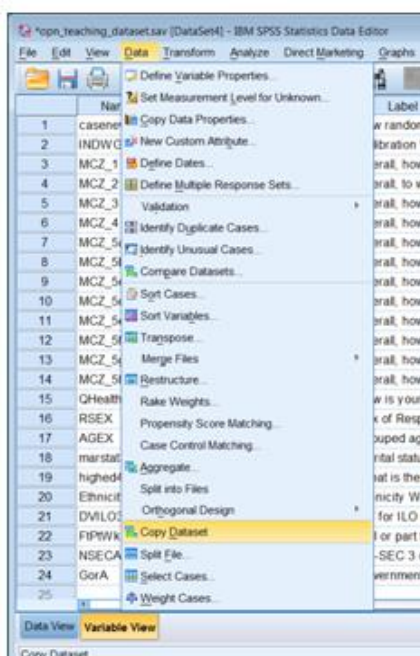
*opn_teaching_dataset.sav [DataSet4] - IBM SPSS Statistics Data Editor

File Edit View Data Transform Analyze Direct Marketing Graphs

Nar

Label

Define Variable Properties...
Set Measurement Level for Unknown...
Copy Data Properties...
New Custom Attribute...
Define Dates...
Define Multiple Response Sets...
Validation
Identify Duplicate Cases...
Identify Unusual Cases...
Compare Datasets...
Sort Cases...
Sort Variables...
Transpose...
Merge Files
Restructure...
Rake Weights...
Propensity Score Matching...
Case Control Matching...
Aggregate...
Split into Files
Orthogonal Design
Copy Dataset
Split File...
Select Cases...
Weight Cases...

| | Nar | Label |
|---|---|---|
| 1 | casene | v randon |
| 2 | INDWG | ibration |
| 3 | MCZ_1 | erall, how |
| 4 | MCZ_2 | erall, to w |
| 5 | MCZ_3 | erall, how |
| 6 | MCZ_4 | erall, how |
| 7 | MCZ_5 | erall, how |
| 8 | MCZ_5 | erall, how |
| 9 | MCZ_5 | erall, how |
| 10 | MCZ_5 | erall, how |
| 11 | MCZ_5 | erall, how |
| 12 | MCZ_5 | erall, how |
| 13 | MCZ_5 | erall, how |
| 14 | MCZ_5 | erall, how |
| 15 | QHealth | w is your |
| 16 | RSEX | x of Resp |
| 17 | AGEX | ouped ag |
| 18 | marstat | rital statu |
| 19 | highed4 | at is the |
| 20 | Ethnicit | nicity W |
| 21 | DVILO3 | for ILO |
| 22 | FtPtWk | l or part |
| 23 | NSECA | -SEC 3 |
| 24 | GorA | vernmen |
| 25 | | |

Data View Variable View

Copy Dataset